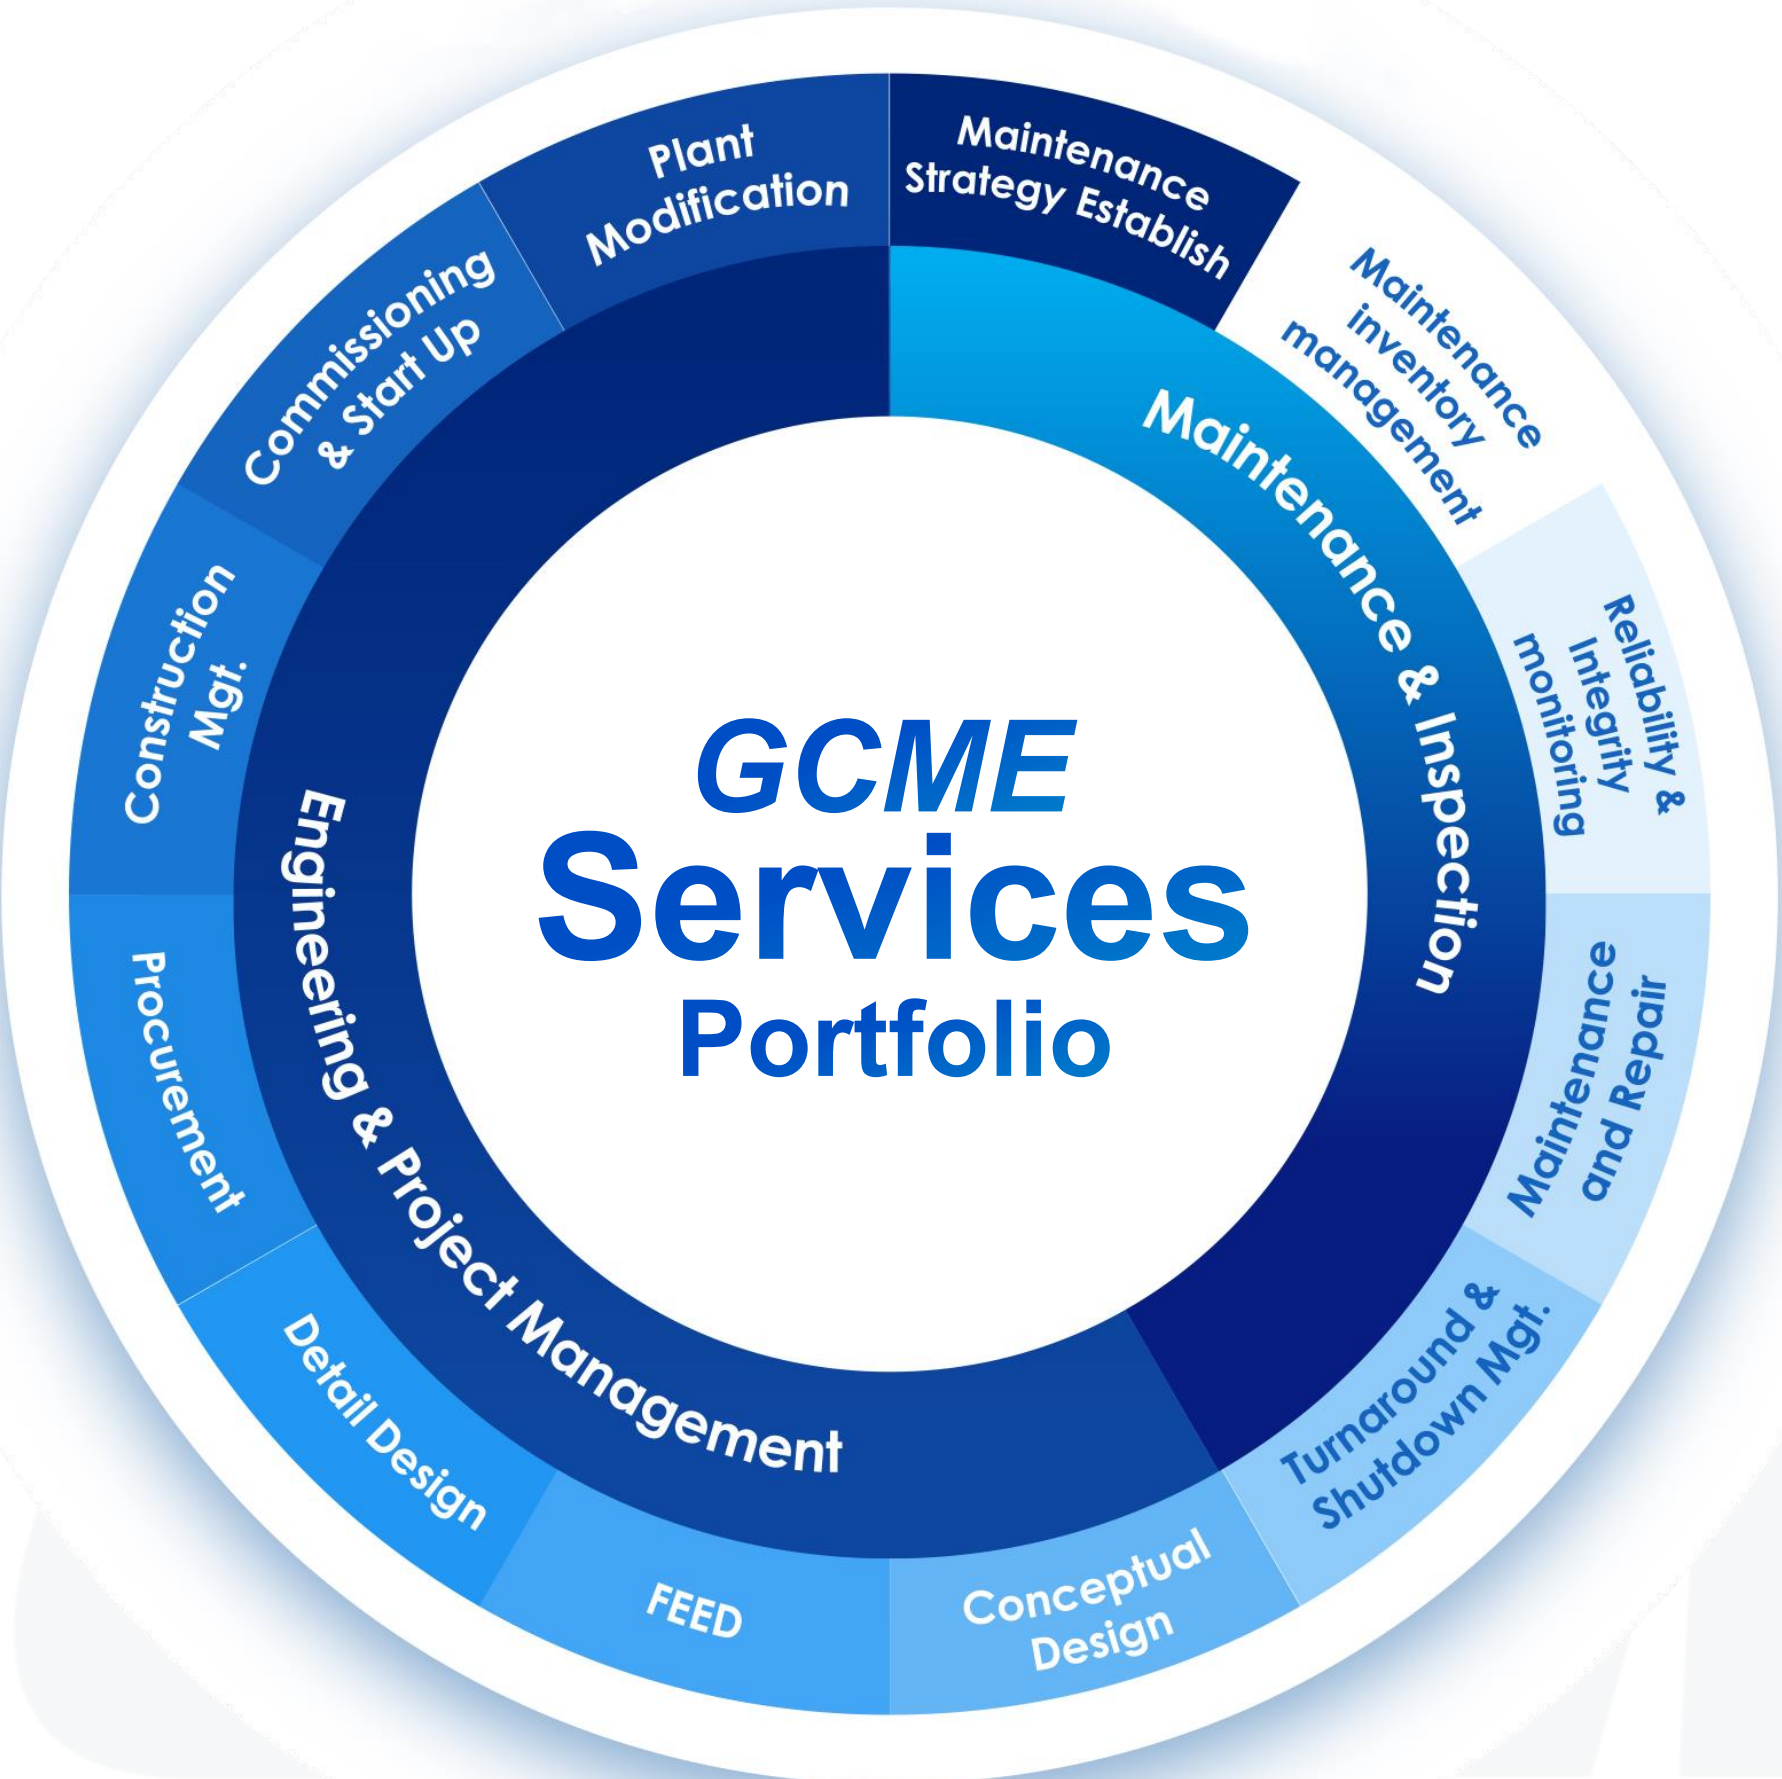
GCME
Services
Portfolio

Maintenance & Inspection

Engineering & Project Management

Maintenance Strategy Establish

Maintenance inventory management

Reliability & Integrity monitoring

Maintenance and Repair

Turnaround & Shutdown Mgt.

Conceptual Design

FEED

Detail Design

Procurement

Construction Mgt.

Commissioning & Start Up

Plant Modification